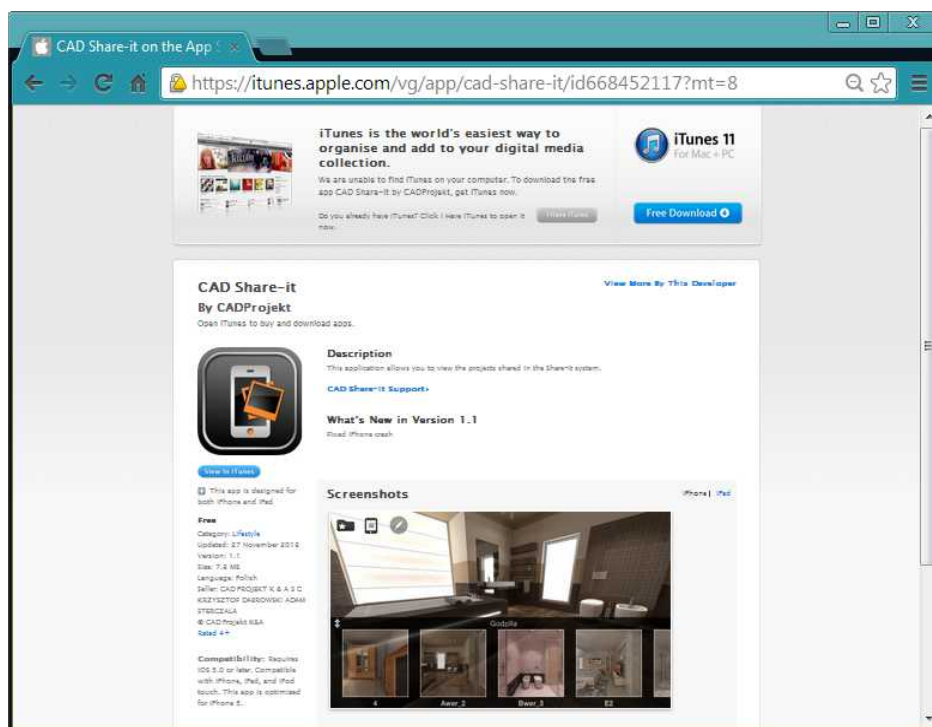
CAD Share-it on the App S

https://itunes.apple.com/vg/app/cad-share-it/id668452117?mt=8

iTunes is the world's easiest way to organise and add to your digital media collection.

We are unable to find iTunes on your computer. To download the free app CAD Share-it by CADProjekt, get iTunes now.

Do you already have iTunes? Click I Have iTunes to open it now.

I Have iTunes

iTunes 11
For Mac + PC

Free Download

CAD Share-it
By CADProjekt
Open iTunes to buy and download apps.

View More By This Developer

Description
This application allows you to view the projects shared in the Share-it system.

CAD Share-it Support

What's New in Version 1.1
Fixed iPhone crash

View In iTunes

This app is designed for both iPhone and iPad

Free
Category: Lifestyle
Updated: 27 November 2013
Version: 1.1
Size: 7.2 MB
Language: Polish
Seller: CAD PROJEKT K & A S C KRZYSZTOF DABROWSKI ADAM STERCZALA
© CADProjekt K&A
Rated 4+

Compatibility: Requires iOS 5.0 or later. Compatible with iPhone, iPad, and iPod touch. This app is optimised for iPhone 5.

Screenshots

iPhone | iPad

Godzilla

4
Awer_2
Bwer_3
E2